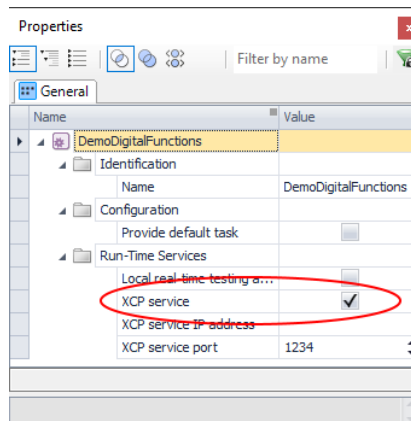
Properties

Filter by name

General

| Name | Value |
|---|---|
| DemoDigitalFunctions | |
| Identification | |
| Name | DemoDigitalFunctions |
| Configuration | |
| Provide default task | |
| Run-Time Services | |
| Local real-time testing a... | |
| XCP service | ✓ |
| XCP service IP address | |
| XCP service port | 1234 |